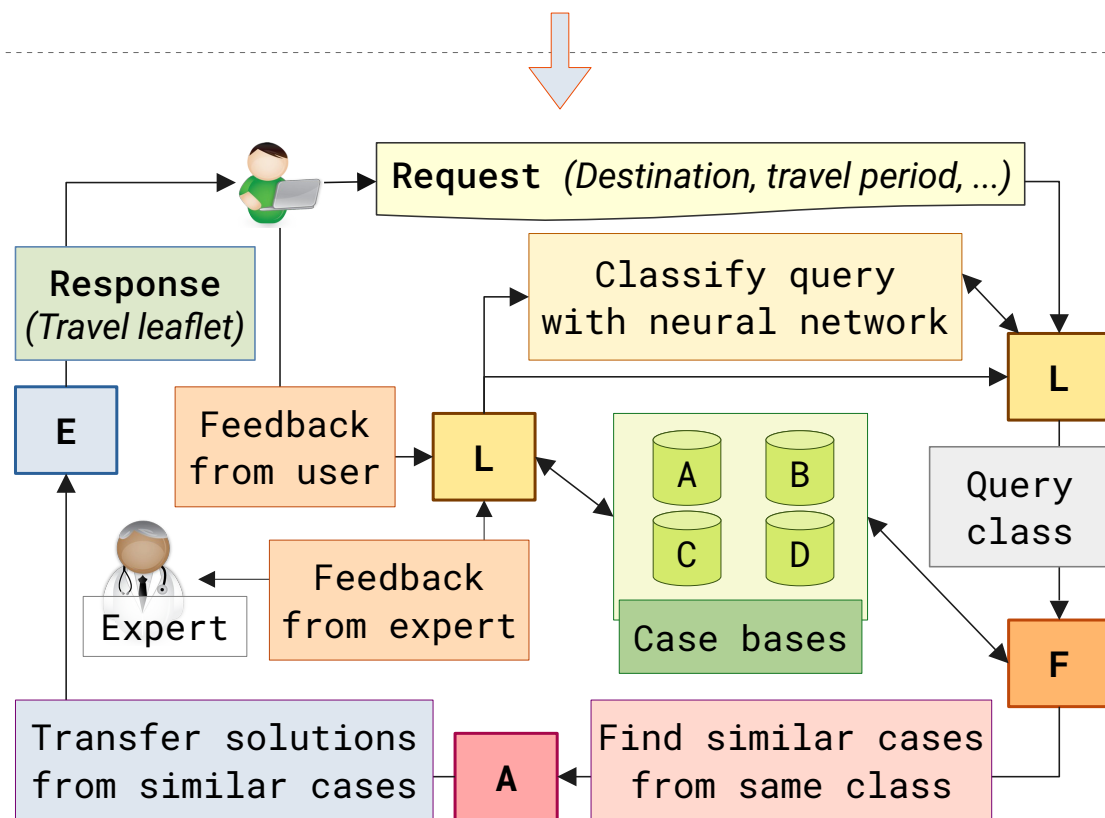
Request (Destination, travel period, ...)

Response (Travel leaflet)

Classify query with neural network

L

E

Feedback from user

L

A

B

C

D

Query class

Expert

Feedback from expert

Case bases

F

Transfer solutions from similar cases

A

Find similar cases from same class